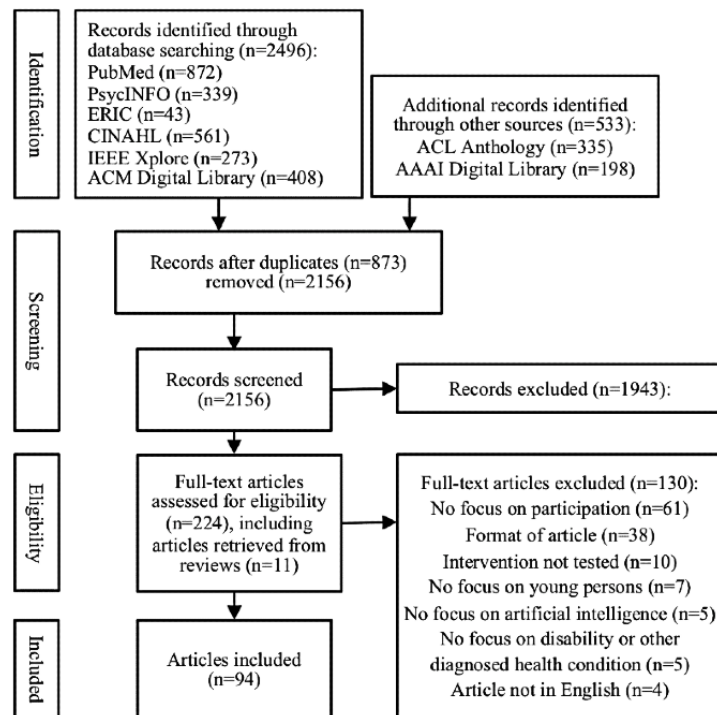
Identification

Records identified through database searching (n=2496):
PubMed (n=872)
PsycINFO (n=339)
ERIC (n=43)
CINAHL (n=561)
IEEE Xplore (n=273)
ACM Digital Library (n=408)

Additional records identified through other sources (n=533):
ACL Anthology (n=335)
AAAI Digital Library (n=198)

Screening

Records after duplicates (n=873) removed (n=2156)

Records screened (n=2156)

Records excluded (n=1943):

Eligibility

Full-text articles assessed for eligibility (n=224), including articles retrieved from reviews (n=11)

Full-text articles excluded (n=130):
No focus on participation (n=61)
Format of article (n=38)
Intervention not tested (n=10)
No focus on young persons (n=7)
No focus on artificial intelligence (n=5)
No focus on disability or other diagnosed health condition (n=5)
Article not in English (n=4)

Included

Articles included (n=94)